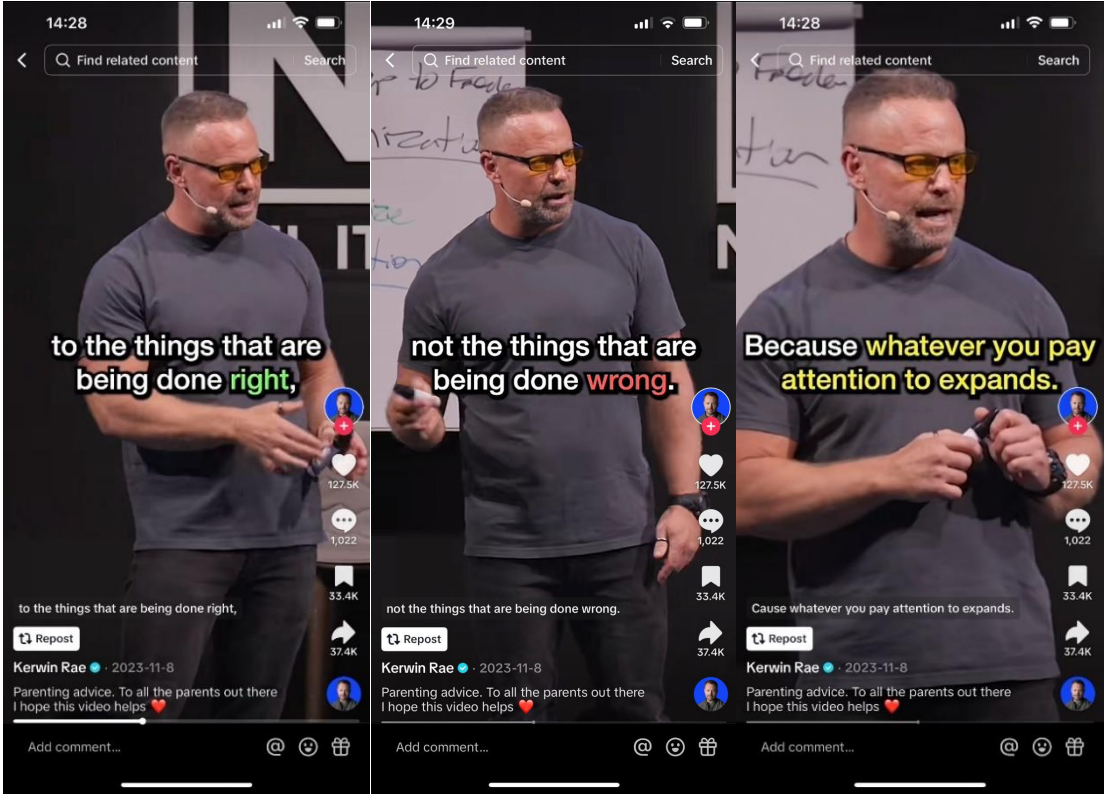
14:28

Find related content
Search

to the things that are being done right,

127.5K
1,022
33.4K
37.4K

to the things that are being done right,

Repost

Kerwin Rae · 2023-11-8

Parenting advice. To all the parents out there I hope this video helps ❤️

Add comment...

14:29

Find related content
Search

not the things that are being done wrong.

127.5K
1,022
33.4K
37.4K

not the things that are being done wrong.

Repost

Kerwin Rae · 2023-11-8

Parenting advice. To all the parents out there I hope this video helps ❤️

Add comment...

14:28

Find related content
Search

Because whatever you pay attention to expands.

127.5K
1,022
33.4K
37.4K

Cause whatever you pay attention to expands.

Repost

Kerwin Rae · 2023-11-8

Parenting advice. To all the parents out there I hope this video helps ❤️

Add comment...